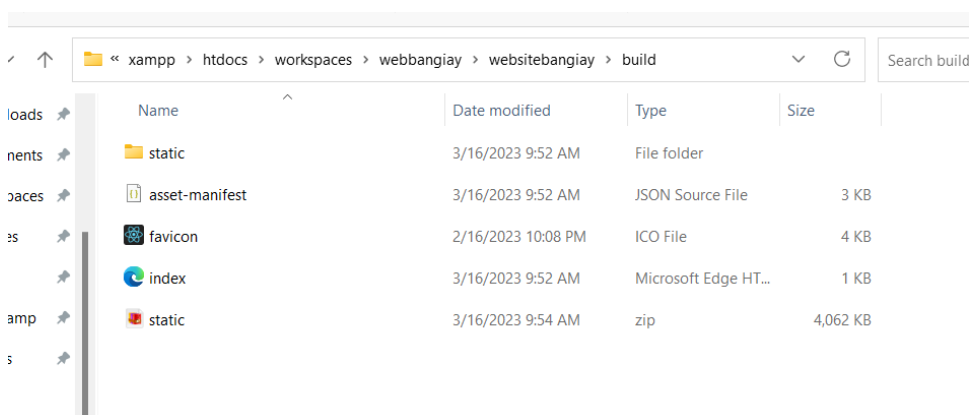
« xampp › htdocs › workspaces › webbangiay › websitebangiay › build

Search build

loads
nents
paces
es
amp
s

| Name | Date modified | Type | Size |
|---|---|---|---|
| static | 3/16/2023 9:52 AM | File folder | |
| asset-manifest | 3/16/2023 9:52 AM | JSON Source File | 3 KB |
| favicon | 2/16/2023 10:08 PM | ICO File | 4 KB |
| index | 3/16/2023 9:52 AM | Microsoft Edge HT... | 1 KB |
| static | 3/16/2023 9:54 AM | zip | 4,062 KB |